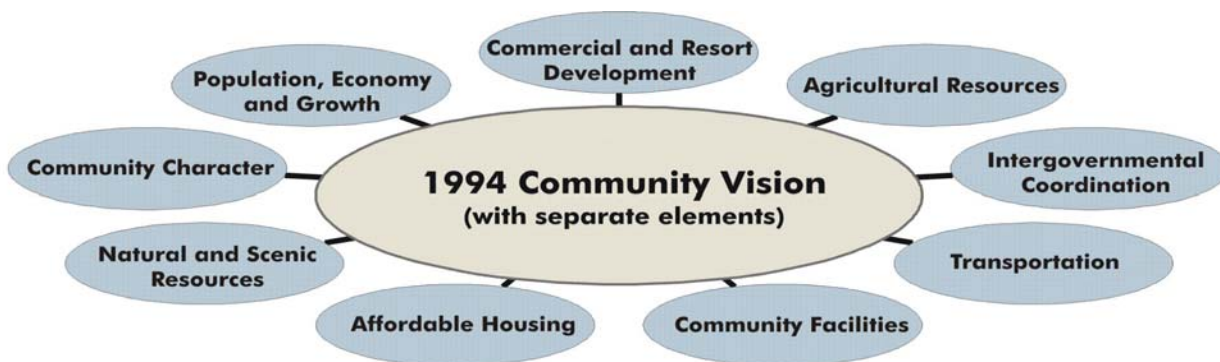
Commercial and Resort Development

Population, Economy and Growth

Agricultural Resources

Community Character

1994 Community Vision
(with separate elements)

Intergovernmental Coordination

Natural and Scenic Resources

Transportation

Affordable Housing

Community Facilities